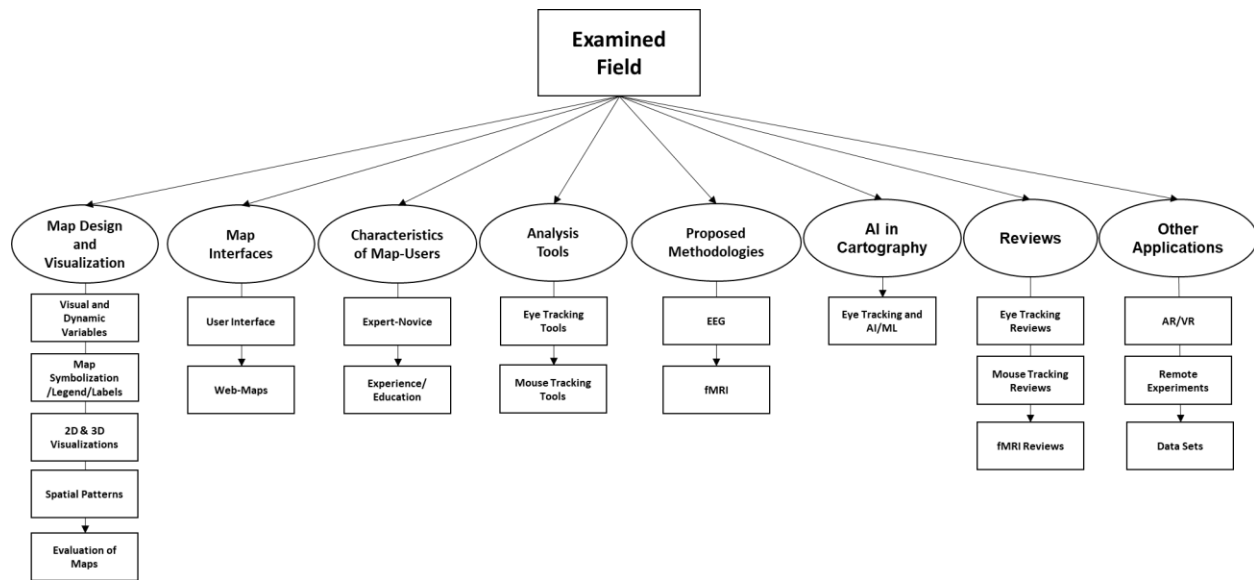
Examined Field

Map Design and Visualization

Visual and Dynamic Variables

Map Symbolization /Legend/Labels

2D & 3D Visualizations

Spatial Patterns

Evaluation of Maps

Map Interfaces

User Interface

Web-Maps

Characteristics of Map-Users

Expert-Novice

Experience/ Education

Analysis Tools

Eye Tracking Tools

Mouse Tracking Tools

Proposed Methodologies

EEG

fMRI

AI in Cartography

Eye Tracking and AI/ML

Reviews

Eye Tracking Reviews

Mouse Tracking Reviews

fMRI Reviews

Other Applications

AR/VR

Remote Experiments

Data Sets